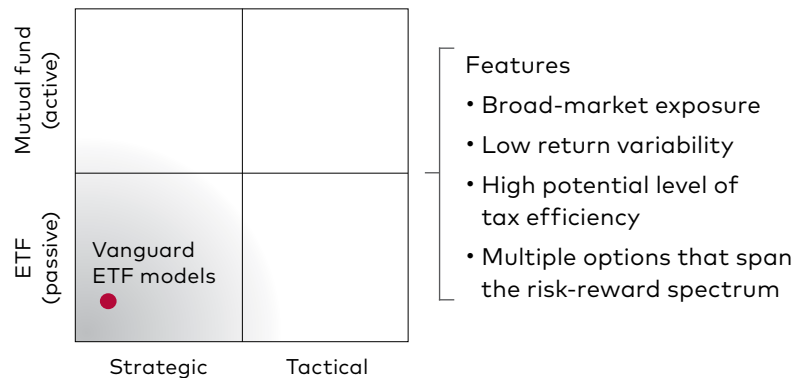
Mutual fund (active)

ETF (passive)

Vanguard ETF models

Strategic

Tactical

Features

• Broad-market exposure

• Low return variability

• High potential level of tax efficiency

• Multiple options that span the risk-reward spectrum